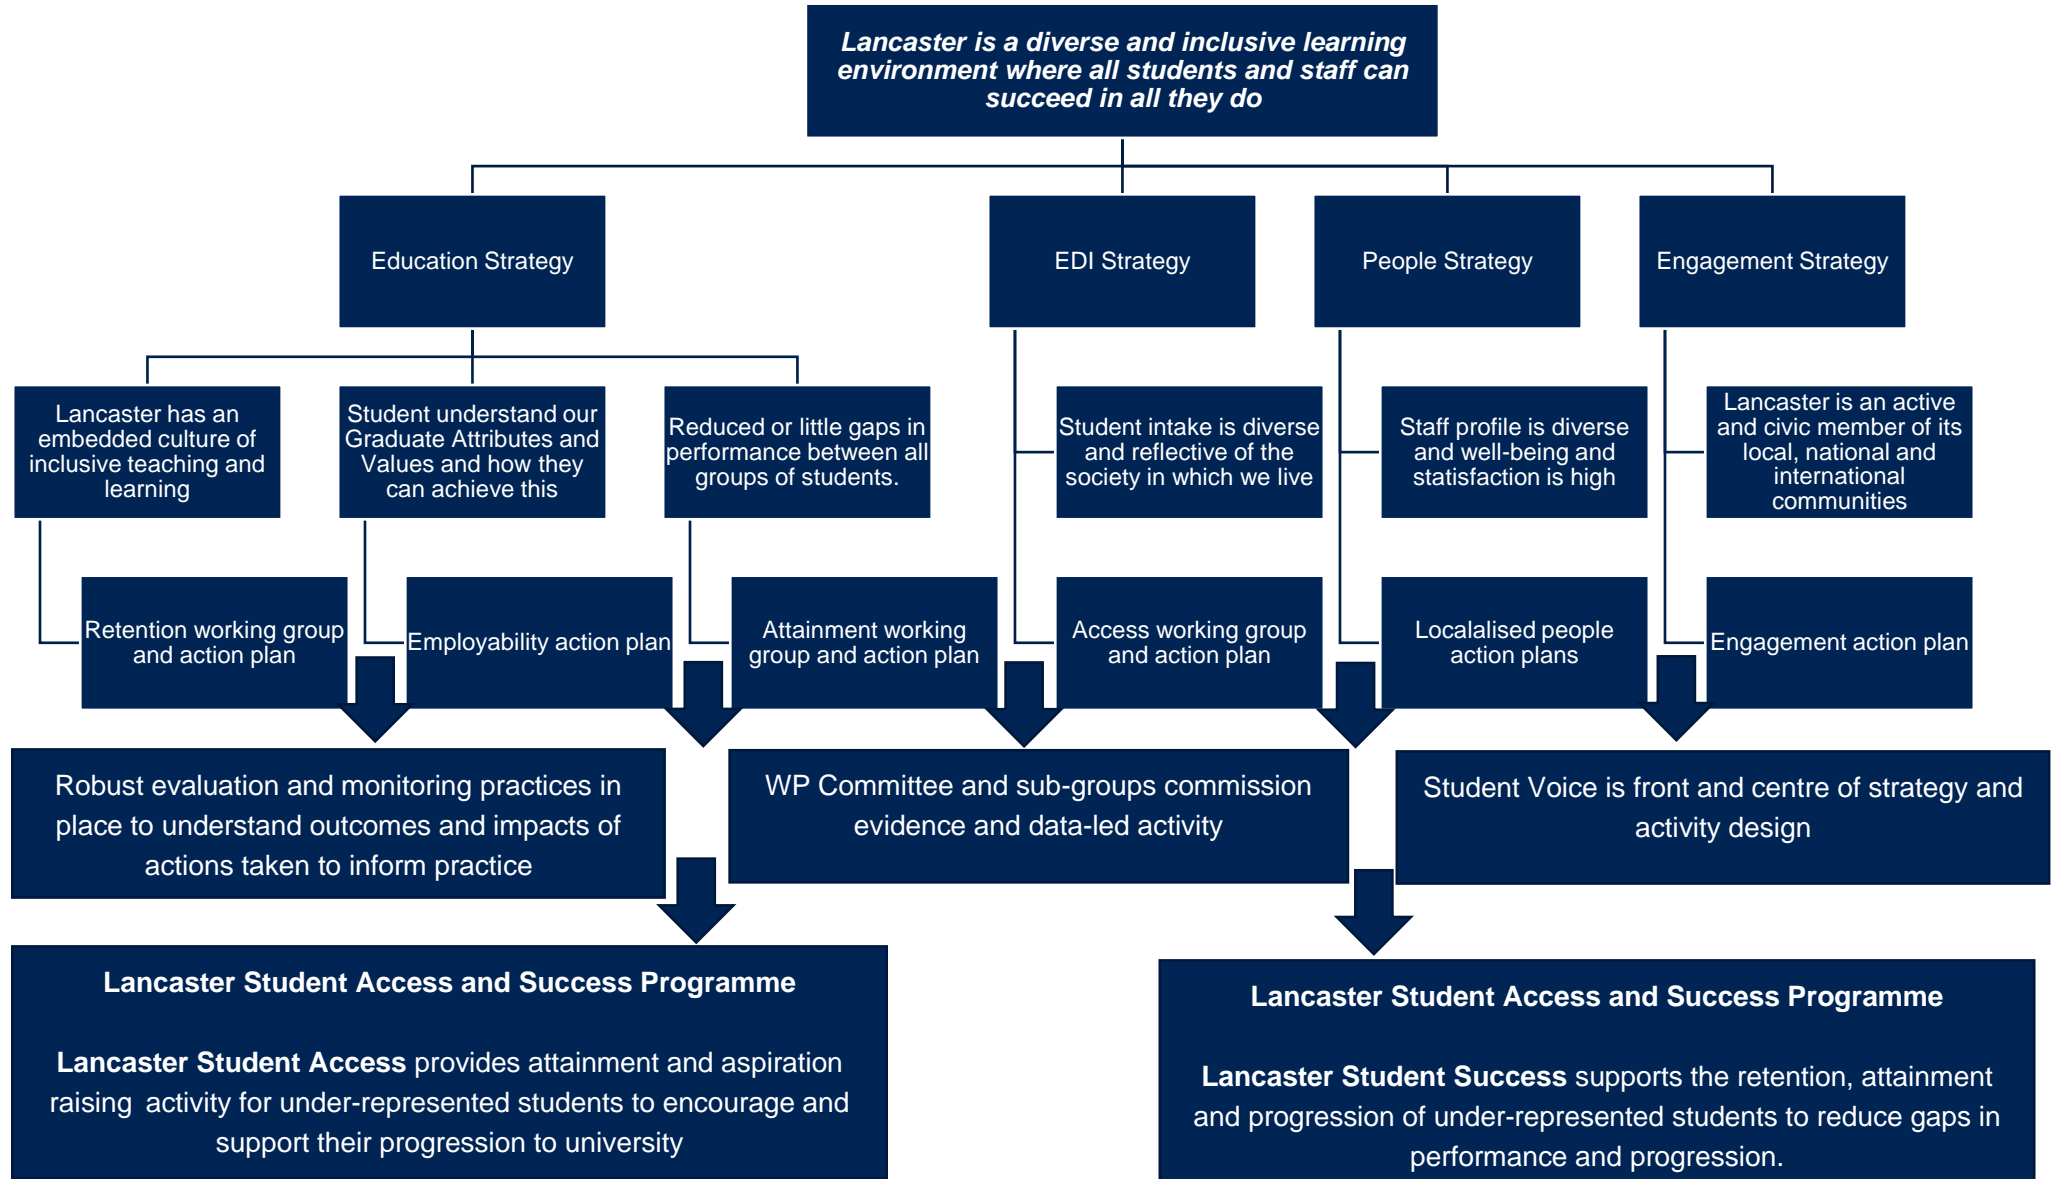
***Lancaster is a diverse and inclusive learning environment where all students and staff can succeed in all they do***

Education Strategy

EDI Strategy

People Strategy

Engagement Strategy

Lancaster has an embedded culture of inclusive teaching and learning

Student understand our Graduate Attributes and Values and how they can achieve this

Reduced or little gaps in performance between all groups of students.

Student intake is diverse and reflective of the society in which we live

Staff profile is diverse and well-being and satisfaction is high

Lancaster is an active and civic member of its local, national and international communities

Retention working group and action plan

Employability action plan

Attainment working group and action plan

Access working group and action plan

Localalised people action plans

Engagement action plan

Robust evaluation and monitoring practices in place to understand outcomes and impacts of actions taken to inform practice

WP Committee and sub-groups commission evidence and data-led activity

Student Voice is front and centre of strategy and activity design

**Lancaster Student Access and Success Programme**

**Lancaster Student Access** provides attainment and aspiration raising activity for under-represented students to encourage and support their progression to university

**Lancaster Student Access and Success Programme**

**Lancaster Student Success** supports the retention, attainment and progression of under-represented students to reduce gaps in performance and progression.